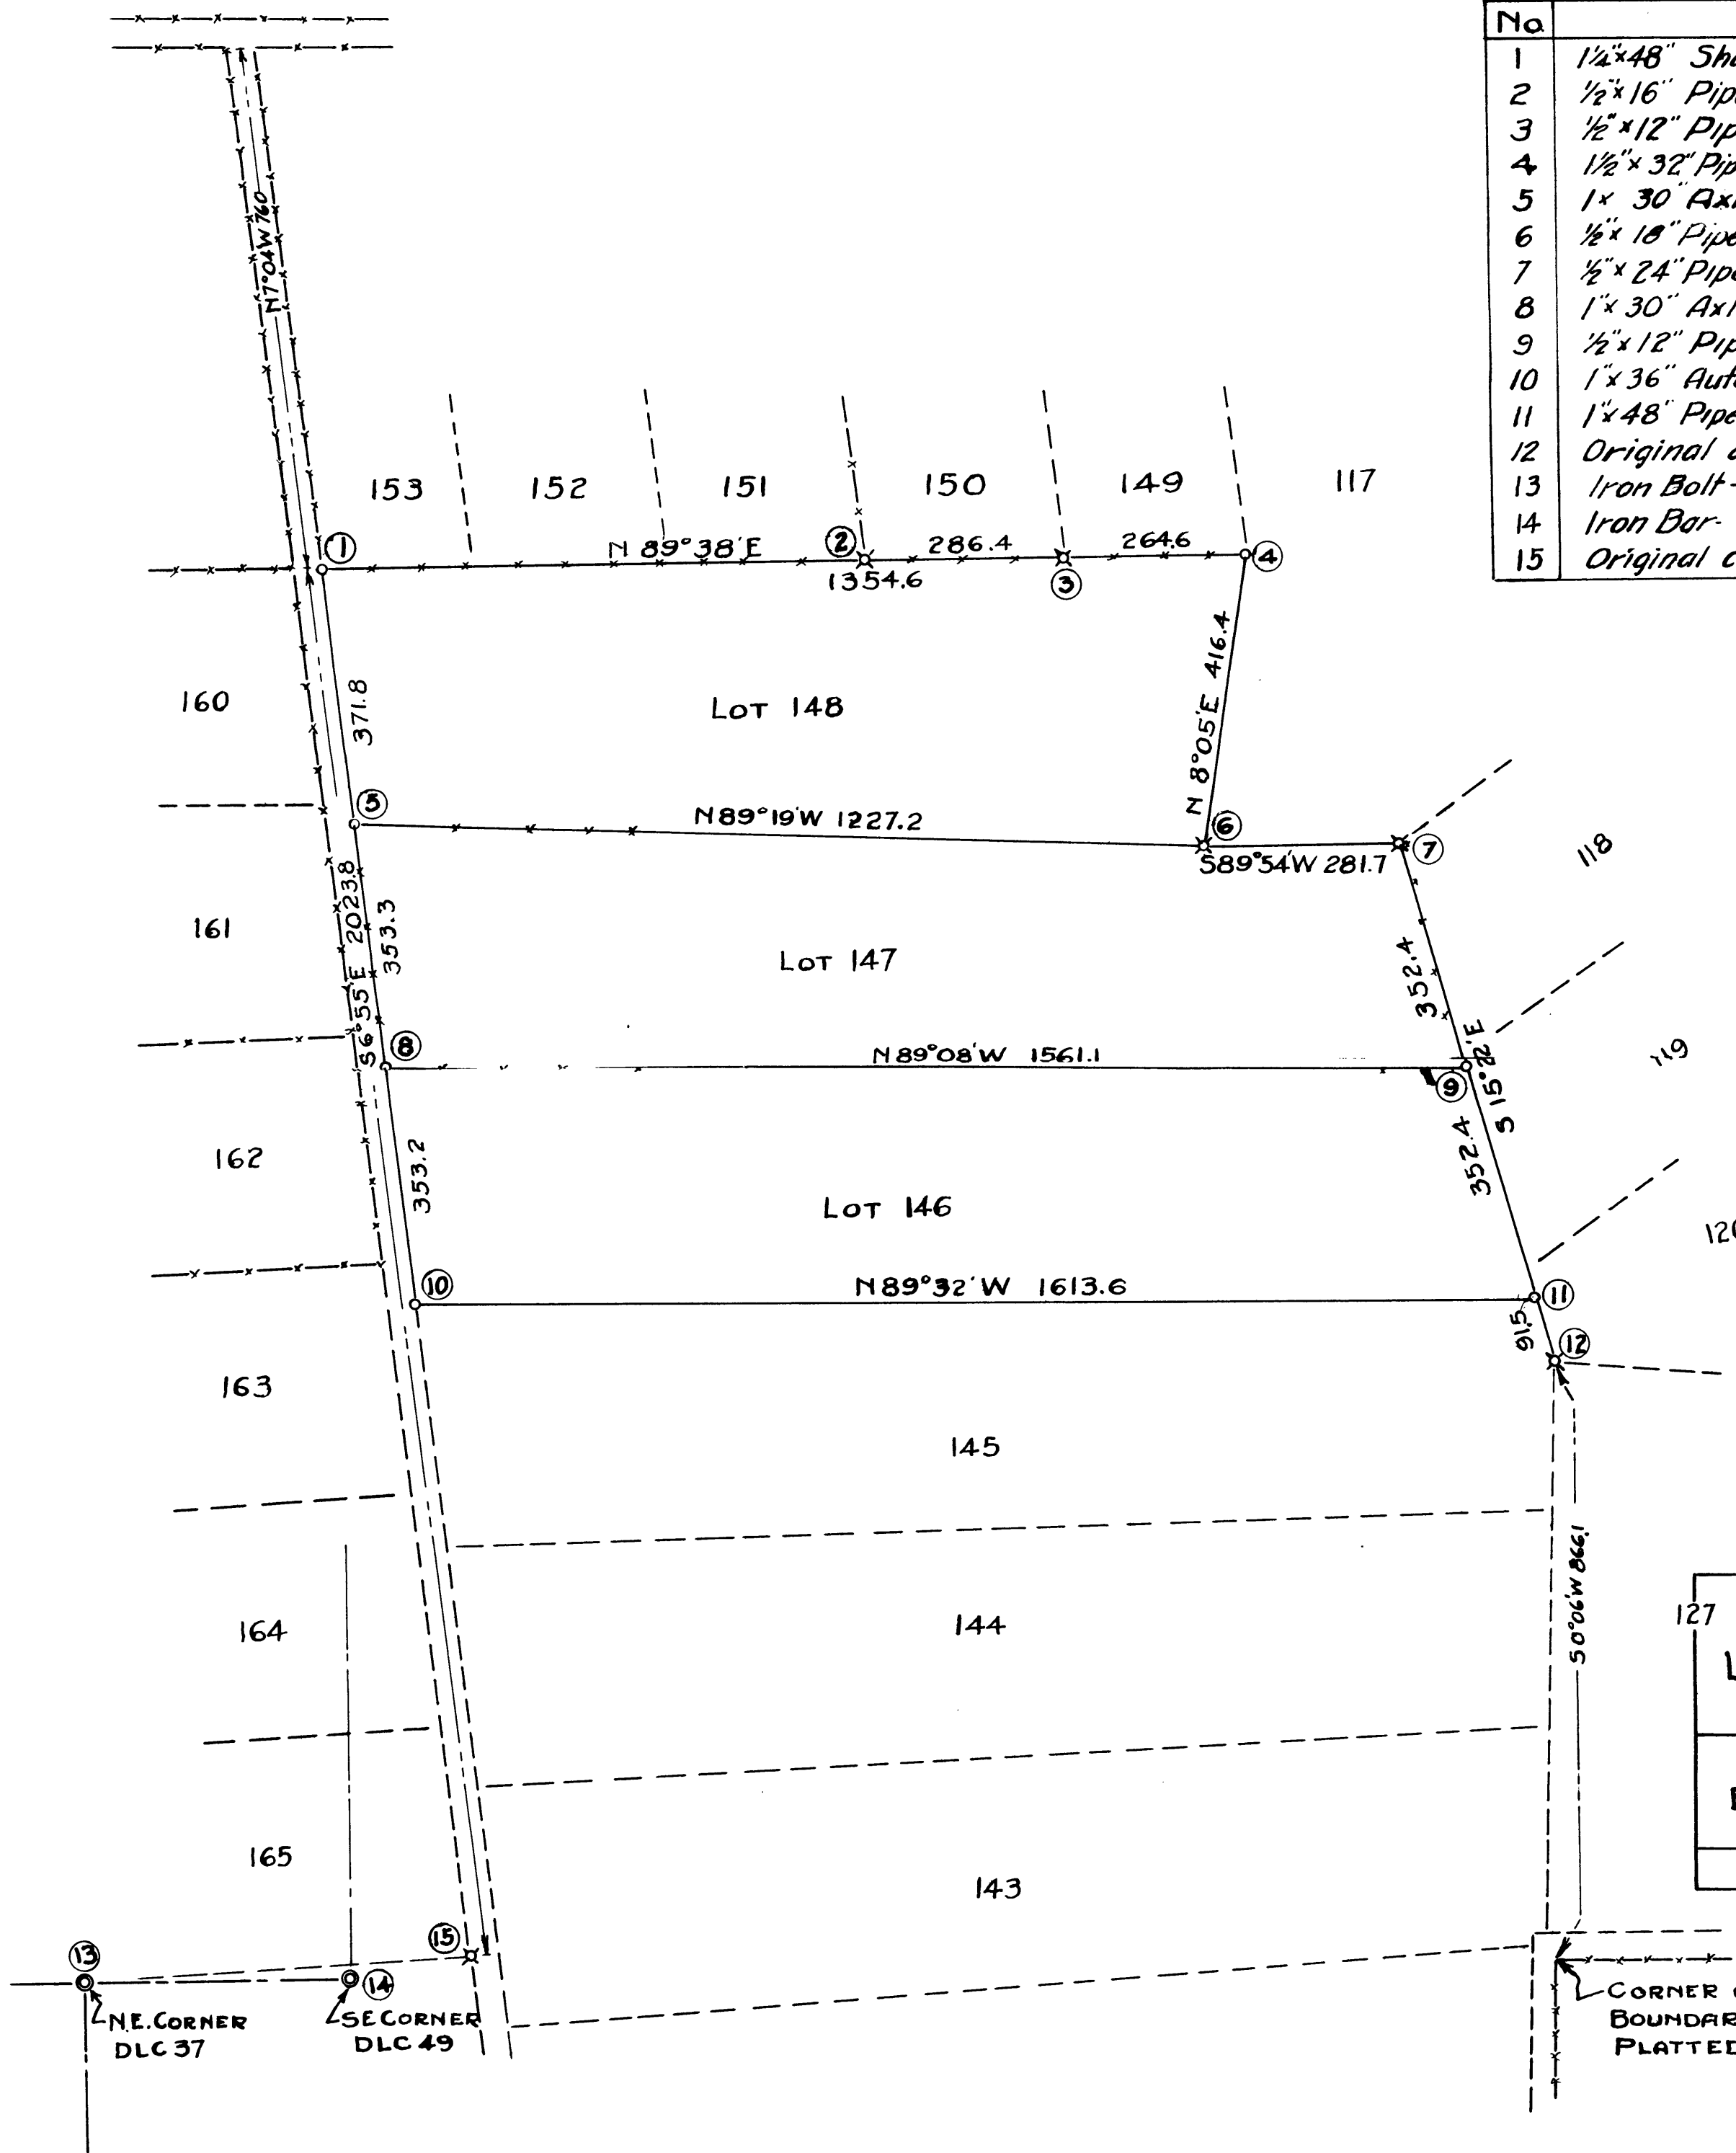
| No | |
|---|---|
| 1 | 1¼"×48" Sh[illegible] |
| 2 | ½"×16" Pip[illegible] |
| 3 | ½"×12" Pip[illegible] |
| 4 | 1½"×32" Pip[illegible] |
| 5 | 1×30" Ax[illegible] |
| 6 | ½"×18" Pipe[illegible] |
| 7 | ½"×24" Pipe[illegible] |
| 8 | 1"×30" Axl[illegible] |
| 9 | ½"×12" Pip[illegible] |
| 10 | 1"×36" Aut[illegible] |
| 11 | 1"×48" Pipe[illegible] |
| 12 | Original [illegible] |
| 13 | Iron Bolt-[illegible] |
| 14 | Iron Bar-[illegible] |
| 15 | Original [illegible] |

N7°04'W 760

153 152 151 150 149 117

① N 89°38'E ② 286.4 264.6 ④
1354.6 ③

160 371.8 Lot 148 N 8°05'E 416.4

⑤ N89°19'W 1227.2 ⑥ ⑦ 118
S89°54'W 281.7

161 20238 353.3 Lot 147 352.4

S6°55'E ⑧ N89°08'W 1561.1 ⑨ S 15°22'E 119

162 353.2 Lot 146 352.4 120

⑩ N89°32'W 1613.6 ⑪
91.5 ⑫

163 145

164 144 S0°06'W 866.1 127

165 143

⑬ ⑭ ⑮
N.E. Corner DLC 37
SE Corner DLC 49

Corner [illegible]
Boundar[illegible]
Platte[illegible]